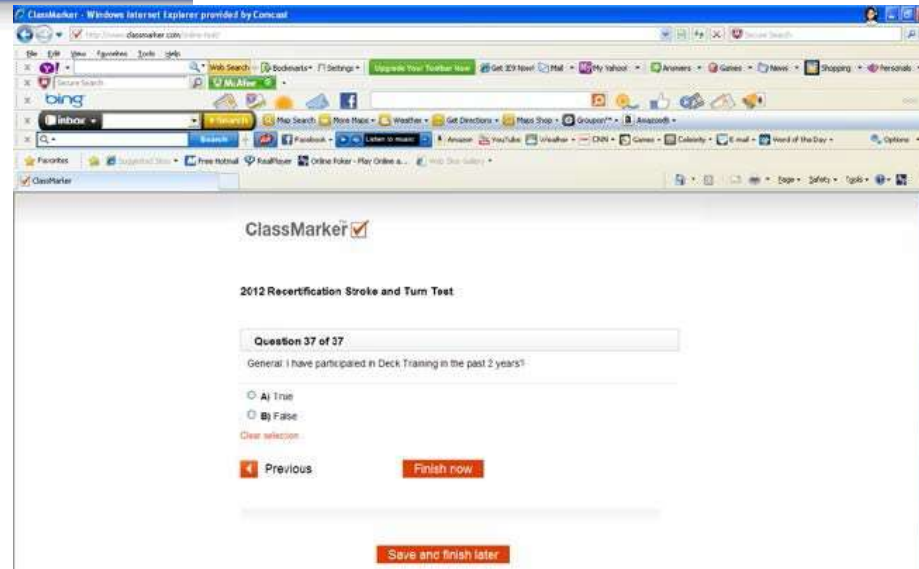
ClassMarker - Windows Internet Explorer provided by Comcast

http://www.classmarker.com/online-test/

File Edit View Favorites Tools Help

Web Search · Bookmarks · Settings · Upgrade Your Toolbar Now · Get IE9 Now! · Mail · My Yahoo! · Answers · Games · News · Shopping · Personals

Secure Search · McAfee

bing

inbox · Search · Map Search · More Maps · Weather · Get Directions · Maps Shop · Groupon · Anazooth

Search · Facebook · Listen to music · Amazon · YouTube · Weather · CNN · Games · Celebrity · E-mail · Word of the Day · Options

Favorites · Suggested Sites · Free Hotmail · RealPlayer · Online Poker - Play Online a... · Web Slice Gallery

ClassMarker

Page · Safety · Tools

ClassMarker

2012 Recertification Stroke and Turn Test

Question 37 of 37

General: I have participated in Deck Training in the past 2 years?

A) True

B) False

Clear selection

Previous

Finish now

Save and finish later